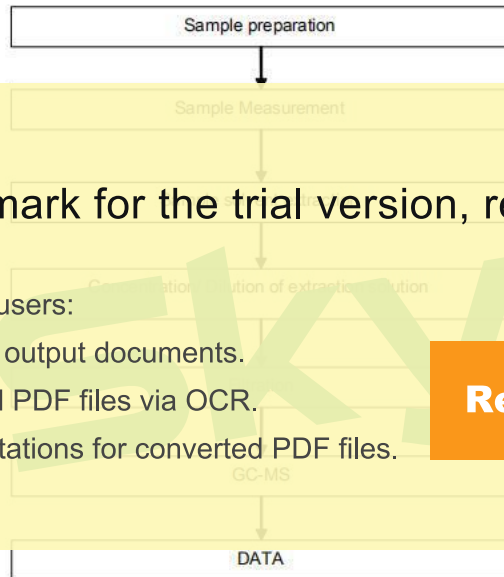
Sample preparation

Sample Measurement

mark for the trial version, re

Concentration / Dilution of extraction solution

users:

output documents.

PDF files via OCR.

tations for converted PDF files.

GC-MS

Re

DATA